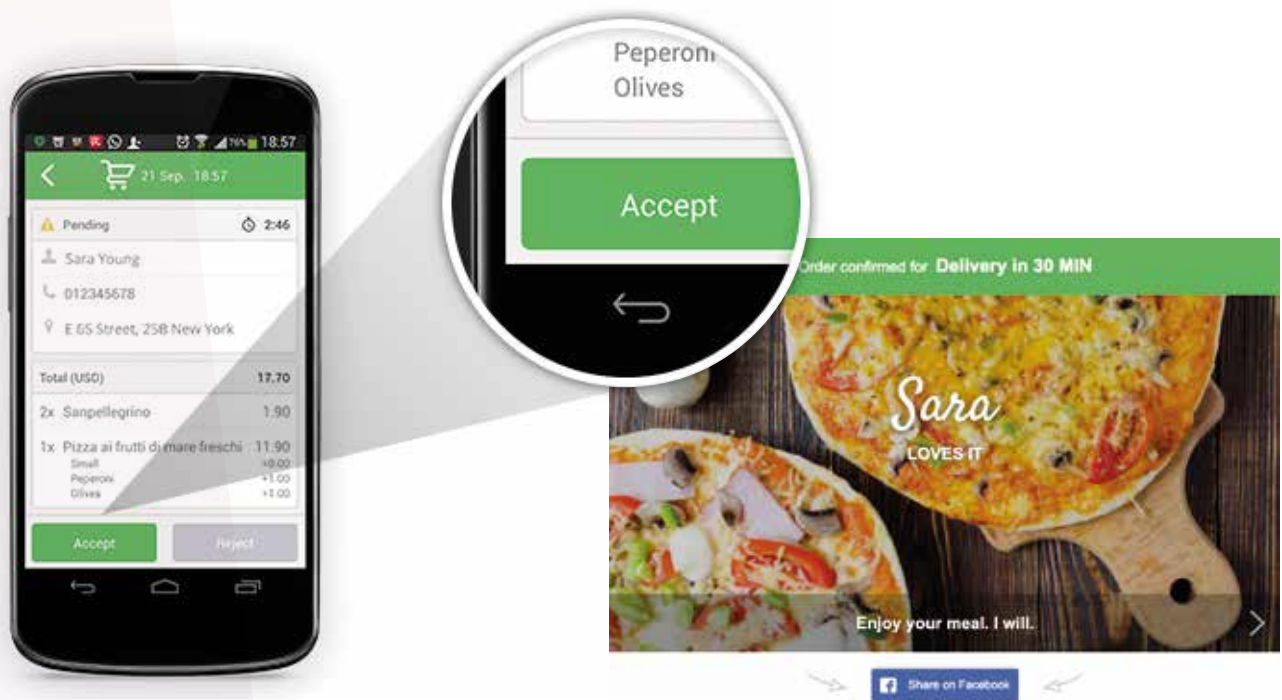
76% 18:57

21 Sep. 18:57

Pending 2:46

Sara Young

012345678

E 65 Street, 258 New York

| Total (USD) | 17.70 |
|---|---|
| 2x Sanpellegrino | 1.90 |
| 1x Pizza ai frutti di mare freschi | 11.90 |
| Small | +0.00 |
| Peperoni | +1.00 |
| Olives | +1.00 |

Accept

Reject

Peperoni
Olives

Accept

Order confirmed for Delivery in 30 MIN

Sara

LOVES IT

Enjoy your meal. I will.

Share on Facebook